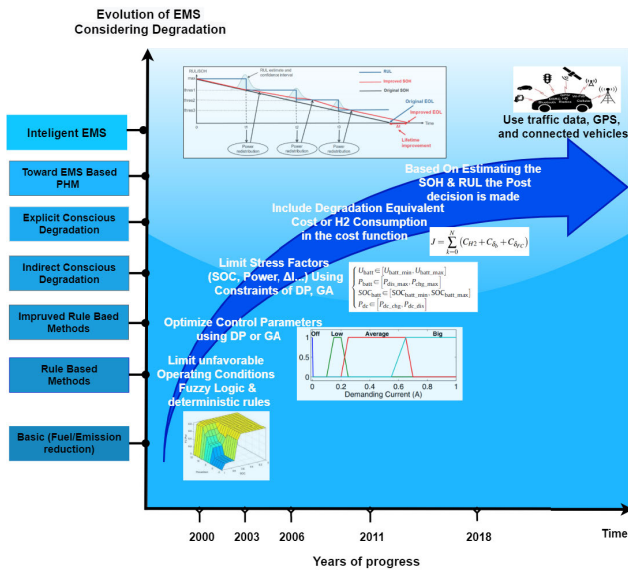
Evolution of EMS Considering Degradation

RUL/SOH
RUL estimate and confidence interval
RUL
Improved SOH
Original SOH
Original EOL
Improved EOL
Lifetime improvement
Time
Power redistribution
Power redistribution
Power redistribution

Use traffic data, GPS, and connected vehicles

Inteligent EMS

Toward EMS Based PHM

Explicit Conscious Degradation

Indirect Conscious Degradation

Impruved Rule Baed Methods

Rule Based Methods

Basic (Fuel/Emission reduction)

Based On Estimating the SOH & RUL the Post decision is made

Include Degradation Equivalent Cost or H2 Consumption in the cost function

$J = \sum_{k=0}^{N} (C_{H2} + C_{\delta_b} + C_{\delta_{FC}})$

Limit Stress Factors (SOC, Power, ΔI...) Using Constraints of DP, GA

$\begin{cases} U_{batt} \in [U_{batt\_min}, U_{batt\_max}] \\ P_{batt} \in [P_{dis\_max}, P_{chg\_max}] \\ SOC_{batt} \in [SOC_{batt\_min}, SOC_{batt\_max}] \\ P_{dc} \in [P_{dc\_chg}, P_{dc\_dis}] \end{cases}$

Optimize Control Parameters using DP or GA

Off Low Average Big
1
0.5
0
0 0.2 0.4 0.6 0.8 1
Demanding Current (A)

Limit unfavorable Operating Conditions Fuzzy Logic & deterministic rules

2000 2003 2006 2011 2018 Time

Years of progress